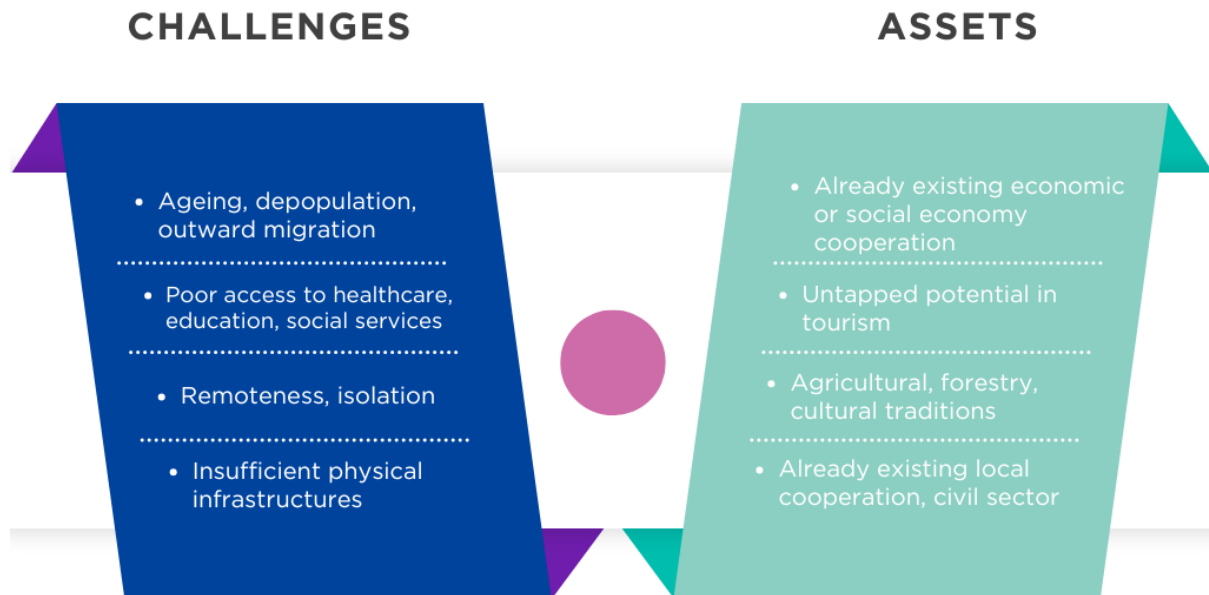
CHALLENGES

ASSETS

• Ageing, depopulation, outward migration

• Poor access to healthcare, education, social services

• Remoteness, isolation

• Insufficient physical infrastructures

• Already existing economic or social economy cooperation

• Untapped potential in tourism

• Agricultural, forestry, cultural traditions

• Already existing local cooperation, civil sector